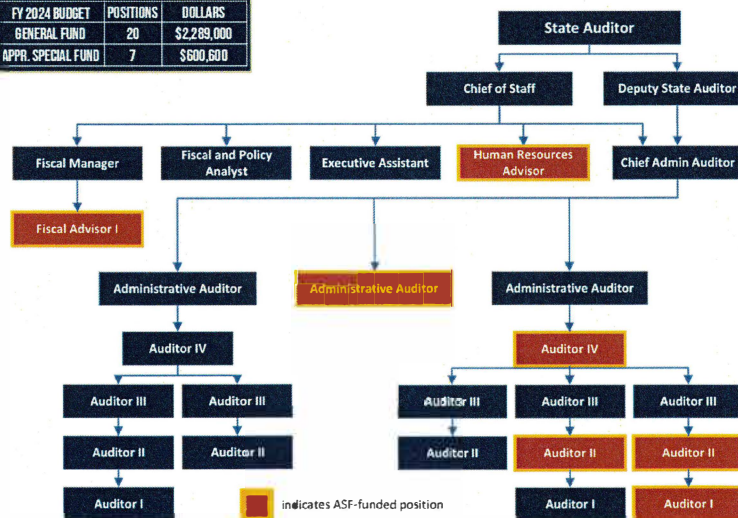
| FY 2024 BUDGET | POSITIONS | DOLLARS |
|---|---|---|
| GENERAL FUND | 20 | \$2,289,000 |
| APPR. SPECIAL FUND | 7 | \$600,600 |

State Auditor

Chief of Staff

Deputy State Auditor

Fiscal Manager

Fiscal and Policy Analyst

Executive Assistant

Human Resources Advisor

Chief Admin Auditor

Fiscal Advisor I

Administrative Auditor

Administrative Auditor

Administrative Auditor

Auditor IV

Auditor IV

Auditor III

Auditor III

Auditor III

Auditor III

Auditor III

Auditor II

Auditor II

Auditor II

Auditor II

Auditor II

Auditor I

indicates ASF-funded position

Auditor I

Auditor I